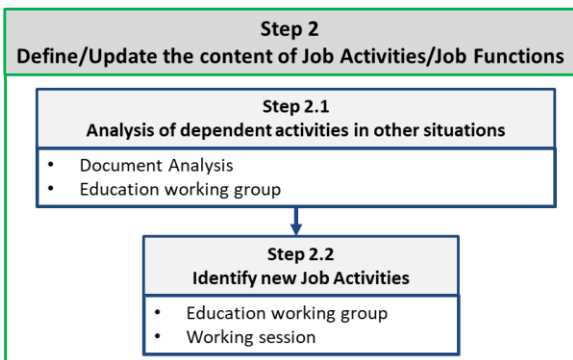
Step 2
Define/Update the content of Job Activities/Job Functions

Step 2.1
Analysis of dependent activities in other situations

- Document Analysis
- Education working group

Step 2.2
Identify new Job Activities

- Education working group
- Working session